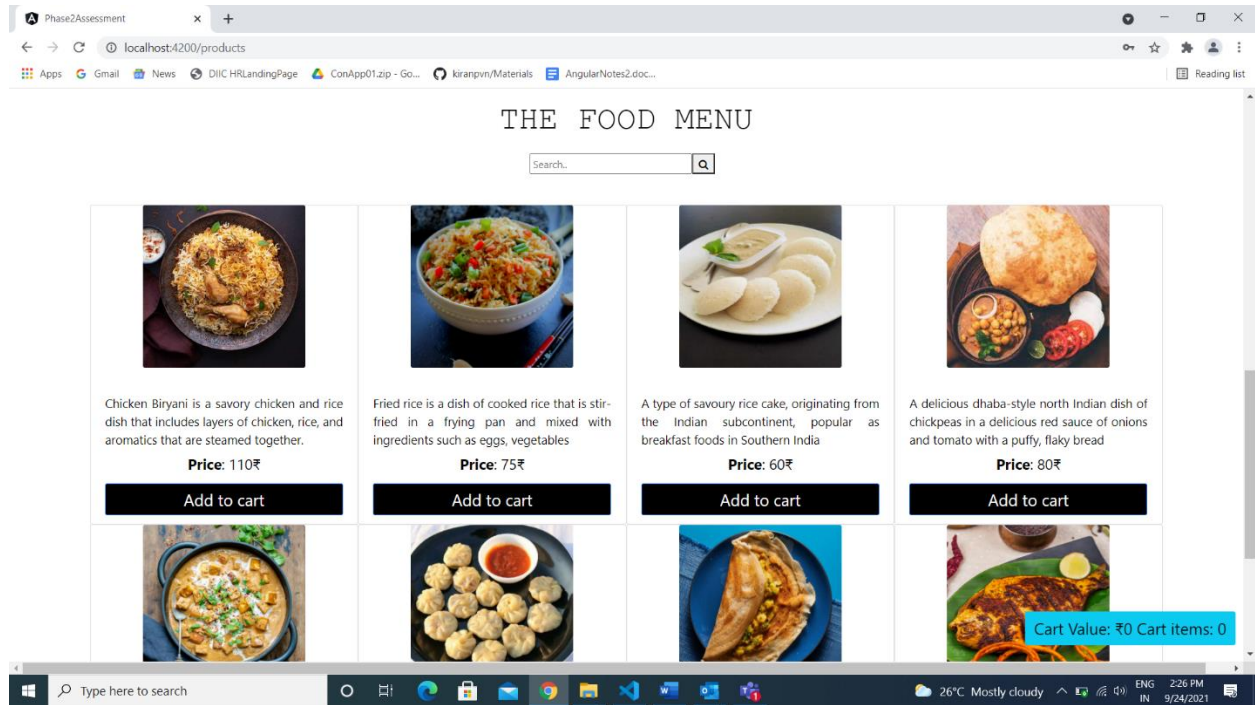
Phase2Assessment × +

localhost:4200/products

Apps Gmail News DIIC HRLandingPage ConApp01.zip - Go... kiranpvn/Materials AngularNotes2.doc... Reading list

THE FOOD MENU

Search..

Chicken Biryani is a savory chicken and rice dish that includes layers of chicken, rice, and aromatics that are steamed together.

**Price**: 110₹

Add to cart

Fried rice is a dish of cooked rice that is stir-fried in a frying pan and mixed with ingredients such as eggs, vegetables

**Price**: 75₹

Add to cart

A type of savoury rice cake, originating from the Indian subcontinent, popular as breakfast foods in Southern India

**Price**: 60₹

Add to cart

A delicious dhaba-style north Indian dish of chickpeas in a delicious red sauce of onions and tomato with a puffy, flaky bread

**Price**: 80₹

Add to cart

Cart Value: ₹0 Cart items: 0

Type here to search

26°C Mostly cloudy ENG IN 2:26 PM 9/24/2021